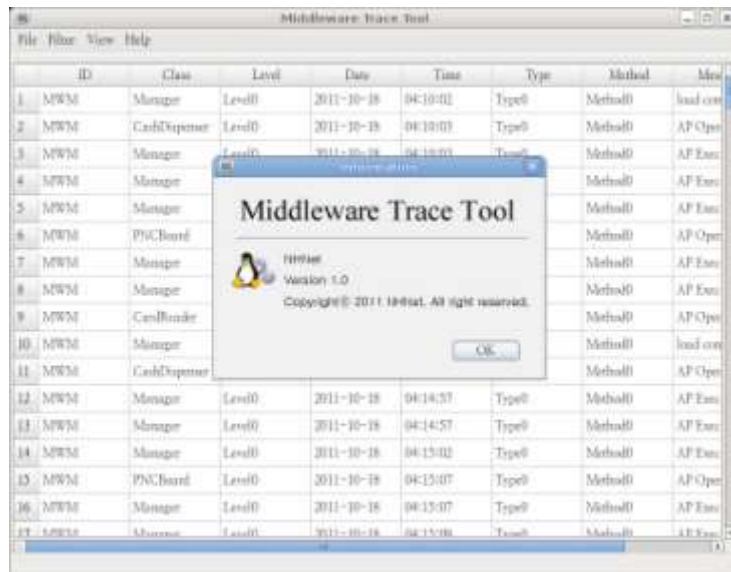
Middleware Trace Tool

File Filter View Help

| | ID | Class | Level | Date | Time | Type | Method | Mes |
|---|---|---|---|---|---|---|---|---|
| 1 | MWM | Manager | Level0 | 2011-10-18 | 04:10:02 | Type0 | Method0 | load co |
| 2 | MWM | CashDispenser | Level0 | 2011-10-18 | 04:10:03 | Type0 | Method0 | AP Ope |
| 3 | MWM | Manager | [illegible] | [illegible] | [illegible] | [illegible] | Method0 | AP Exe |
| 4 | MWM | Manager | | | | | Method0 | AP Exe |
| 5 | MWM | Manager | | | | | Method0 | AP Exe |
| 6 | MWM | PNCBoard | | | | | Method0 | AP Ope |
| 7 | MWM | Manager | | | | | Method0 | AP Exe |
| 8 | MWM | Manager | | | | | Method0 | AP Exe |
| 9 | MWM | CardReader | | | | | Method0 | AP Ope |
| 10 | MWM | Manager | | | | | Method0 | load co |
| 11 | MWM | CashDispenser | | | | | Method0 | AP Ope |
| 12 | MWM | Manager | Level0 | 2011-10-18 | 04:14:57 | Type0 | Method0 | AP Exe |
| 13 | MWM | Manager | Level0 | 2011-10-18 | 04:14:57 | Type0 | Method0 | AP Exe |
| 14 | MWM | Manager | Level0 | 2011-10-18 | 04:15:02 | Type0 | Method0 | AP Exe |
| 15 | MWM | PNCBoard | Level0 | 2011-10-18 | 04:15:07 | Type0 | Method0 | AP Ope |
| 16 | MWM | Manager | Level0 | 2011-10-18 | 04:15:07 | Type0 | Method0 | AP Exe |
| 17 | MWM | Manager | Level0 | 2011-10-18 | 04:15:08 | Type0 | Method0 | AP Exe |

Information

Middleware Trace Tool

NHNet
Version 1.0
Copyright© 2011 NHNet. All right reserved.

OK